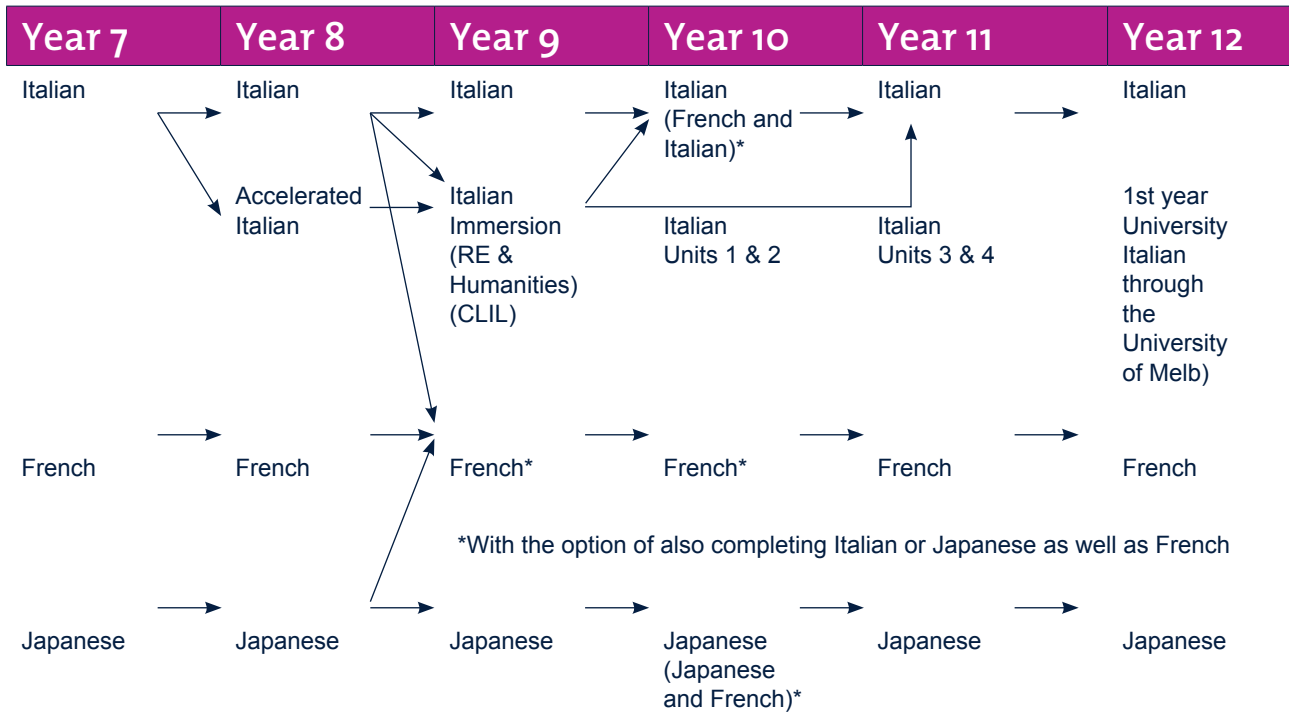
| Year 7 | Year 8 | Year 9 | Year 10 | Year 11 | Year 12 |
|---|---|---|---|---|---|
| Italian | Italian | Italian | Italian (French and Italian)* | Italian | Italian |
| | Accelerated Italian | Italian Immersion (RE & Humanities) (CLIL) | Italian Units 1 & 2 | Italian Units 3 & 4 | 1st year University Italian through the University of Melb) |
| French | French | French* | French* | French | French |
| Japanese | Japanese | Japanese | Japanese (Japanese and French)* | Japanese | Japanese |

*With the option of also completing Italian or Japanese as well as French